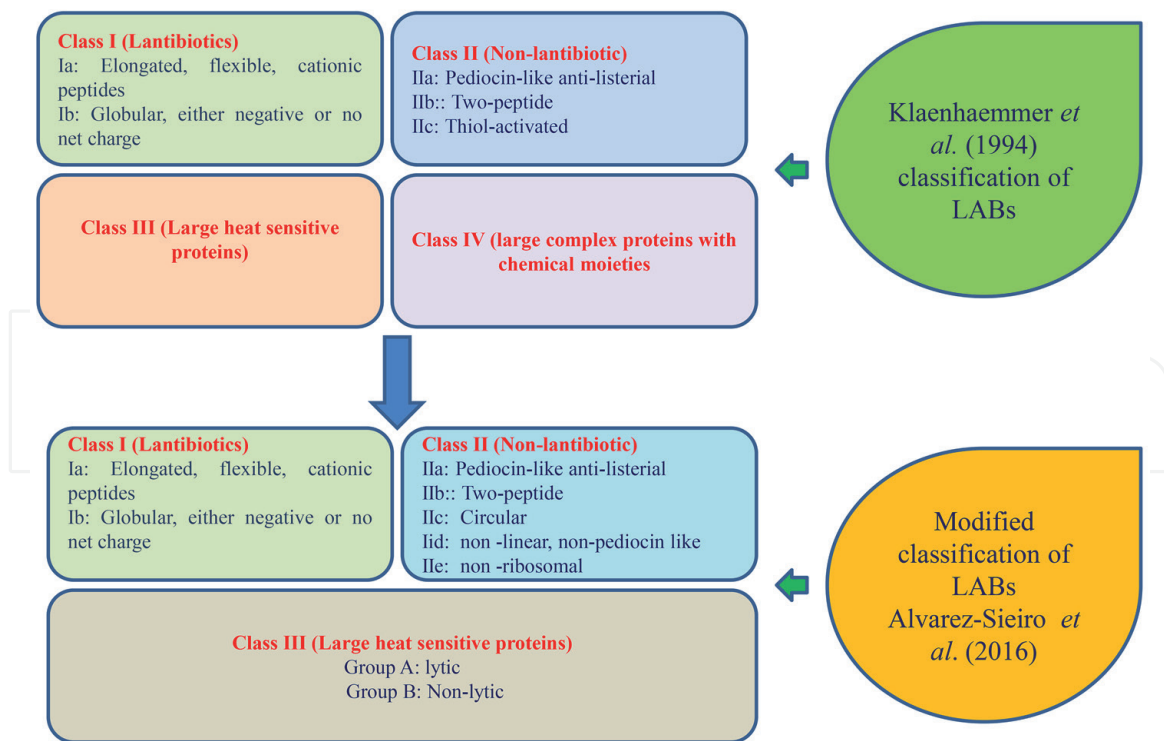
Class I (Lantibiotics)
Ia: Elongated, flexible, cationic peptides
Ib: Globular, either negative or no net charge

Class II (Non-lantibiotic)
IIa: Pediocin-like anti-listerial
IIb:: Two-peptide
IIc: Thiol-activated

Klaenhaemmer *et al.* (1994) classification of LABs

Class III (Large heat sensitive proteins)

Class IV (large complex proteins with chemical moieties

Class I (Lantibiotics)
Ia: Elongated, flexible, cationic peptides
Ib: Globular, either negative or no net charge

Class II (Non-lantibiotic)
IIa: Pediocin-like anti-listerial
IIb:: Two-peptide
IIc: Circular
Iid: non -linear, non-pediocin like
IIe: non -ribosomal

Modified classification of LABs Alvarez-Sieiro *et al.* (2016)

Class III (Large heat sensitive proteins)
Group A: lytic
Group B: Non-lytic